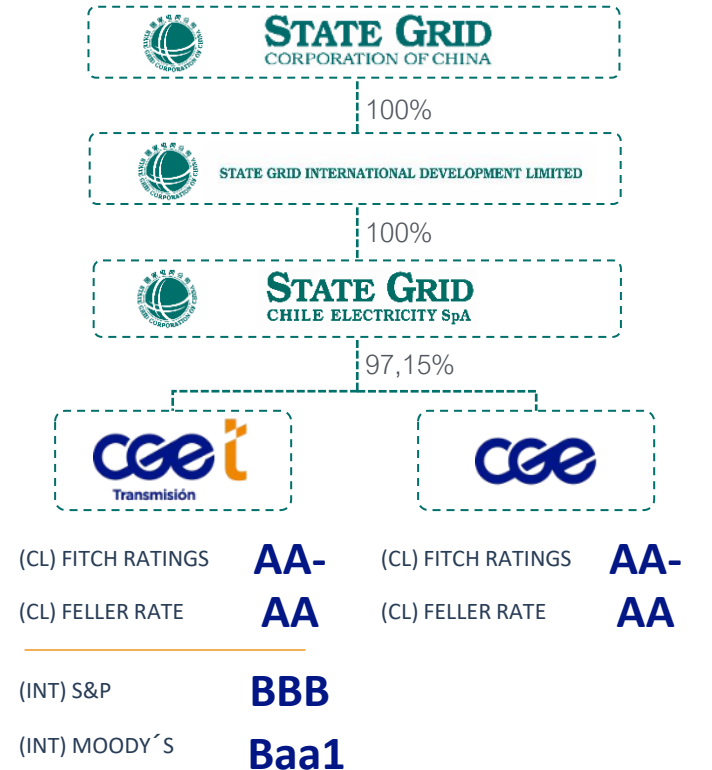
STATE GRID
CORPORATION OF CHINA

100%

STATE GRID INTERNATIONAL DEVELOPMENT LIMITED

100%

STATE GRID
CHILE ELECTRICITY SpA

97,15%

cge t
Transmisión

cge

(CL) FITCH RATINGS AA-
(CL) FELLER RATE AA

(INT) S&P BBB
(INT) MOODY´S Baa1

(CL) FITCH RATINGS AA-
(CL) FELLER RATE AA